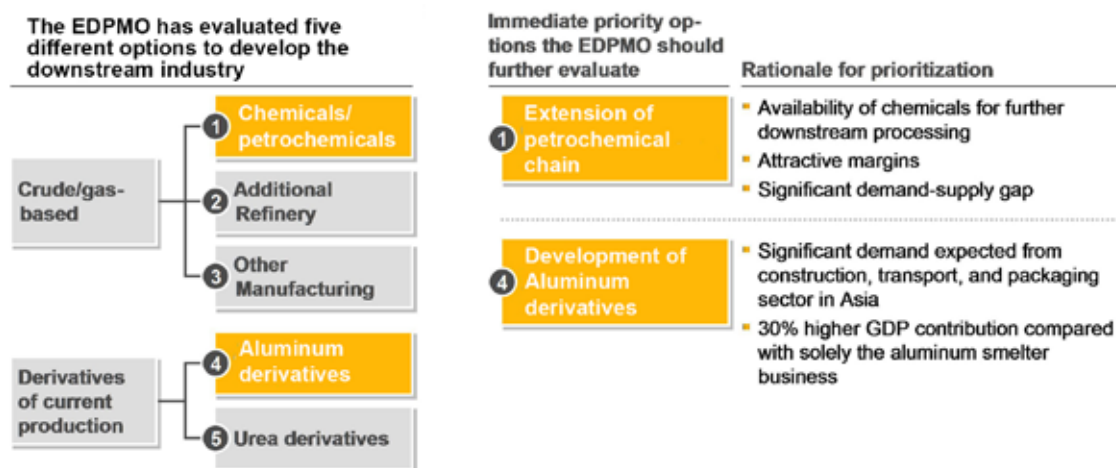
The EDPMO has evaluated five different options to develop the downstream industry

Crude/gas-based

1 Chemicals/ petrochemicals

2 Additional Refinery

3 Other Manufacturing

Derivatives of current production

4 Aluminum derivatives

5 Urea derivatives

Immediate priority options the EDPMO should further evaluate

Rationale for prioritization

1 Extension of petrochemical chain

- Availability of chemicals for further downstream processing
- Attractive margins
- Significant demand-supply gap

4 Development of Aluminum derivatives

- Significant demand expected from construction, transport, and packaging sector in Asia
- 30% higher GDP contribution compared with solely the aluminum smelter business